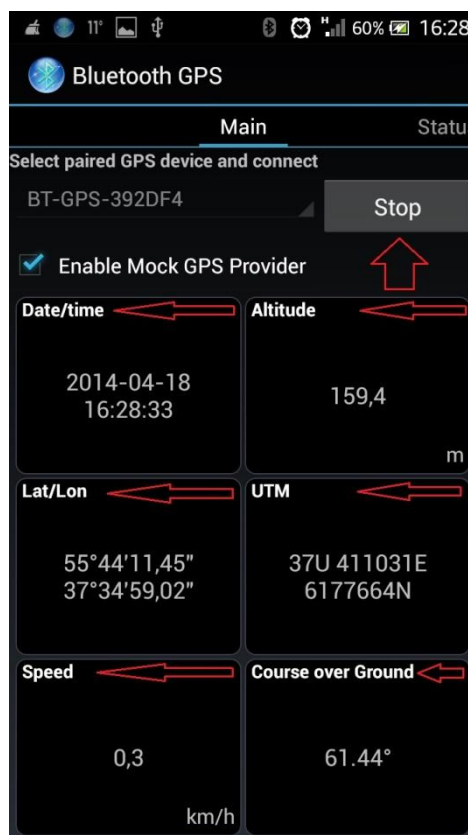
11° 60% 16:28

Bluetooth GPS

Main

Statu

Select paired GPS device and connect

BT-GPS-392DF4

Stop

Enable Mock GPS Provider

Date/time

2014-04-18
16:28:33

Altitude

159,4

m

Lat/Lon

55°44'11,45"
37°34'59,02"

UTM

37U 411031E
6177664N

Speed

0,3

km/h

Course over Ground

61.44°